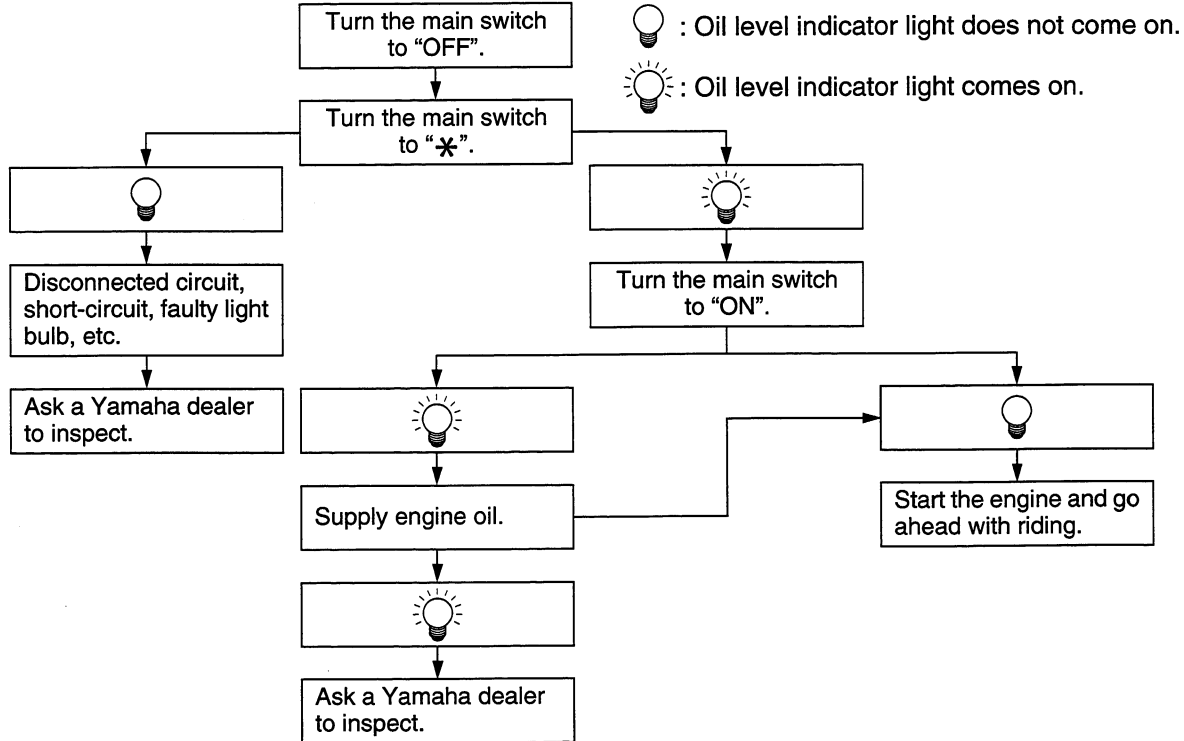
Turn the main switch to “OFF”.

: Oil level indicator light does not come on.

: Oil level indicator light comes on.

Turn the main switch to “$\ast$”.

Disconnected circuit, short-circuit, faulty light bulb, etc.

Ask a Yamaha dealer to inspect.

Turn the main switch to “ON”.

Supply engine oil.

Start the engine and go ahead with riding.

Ask a Yamaha dealer to inspect.